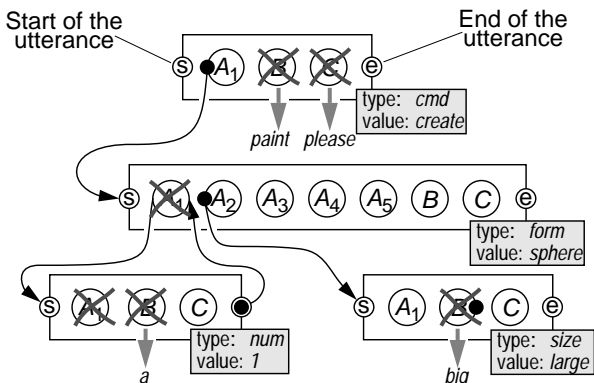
Start of the utterance

End of the utterance

s $A_1$ B C e

paint please

type: *cmd*
value: *create*

s $A_1$ $A_2$ $A_3$ $A_4$ $A_5$ B C e

type: *form*
value: *sphere*

$A_1$ B C

type: *num*
value: *1*

a

s $A_1$ B C e

type: *size*
value: *large*

big